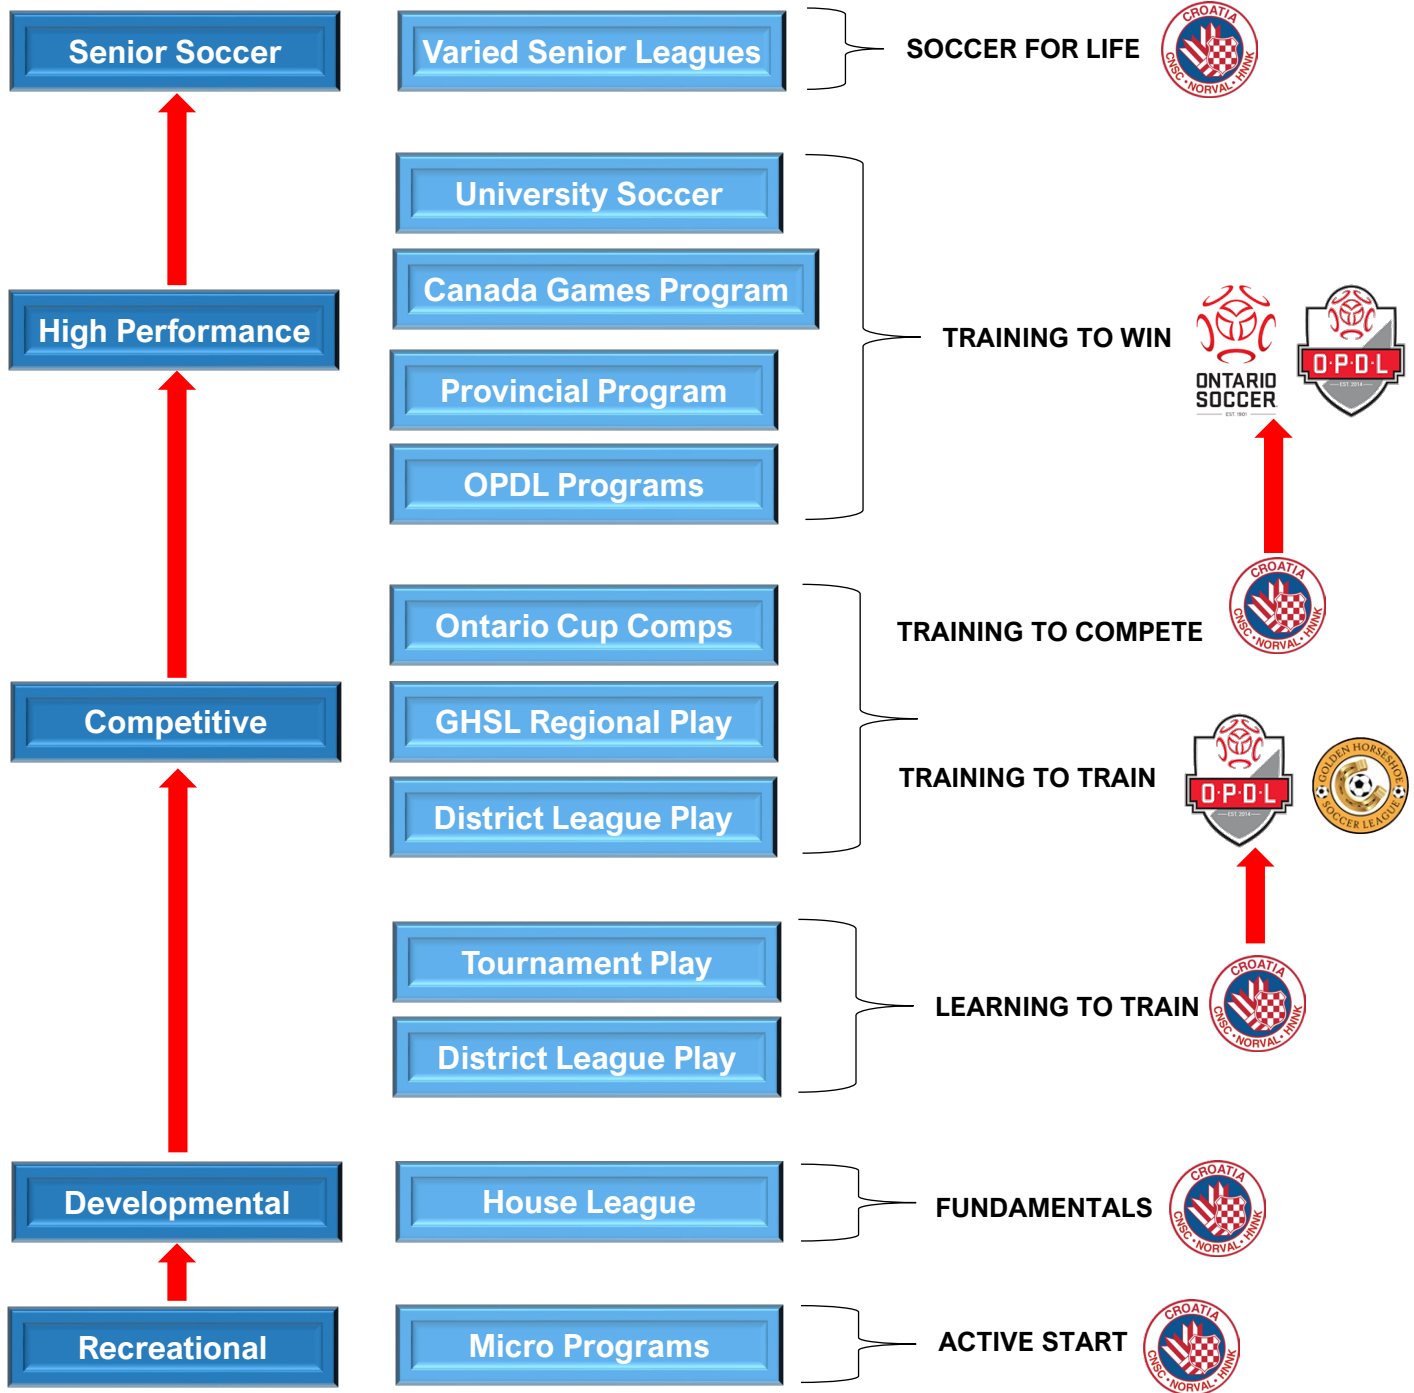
Senior Soccer

Varied Senior Leagues

SOCCER FOR LIFE

CROATIA CNSC · NORVAL · HNNK

University Soccer

Canada Games Program

Provincial Program

OPDL Programs

TRAINING TO WIN

ONTARIO SOCCER

O·P·D·L

High Performance

CROATIA CNSC · NORVAL · HNNK

Ontario Cup Comps

TRAINING TO COMPETE

Competitive

GHSL Regional Play

District League Play

TRAINING TO TRAIN

O·P·D·L

GOLDEN HORSESHOE SOCCER LEAGUE

Tournament Play

District League Play

LEARNING TO TRAIN

CROATIA CNSC · NORVAL · HNNK

Developmental

House League

FUNDAMENTALS

CROATIA CNSC · NORVAL · HNNK

Recreational

Micro Programs

ACTIVE START

CROATIA CNSC · NORVAL · HNNK